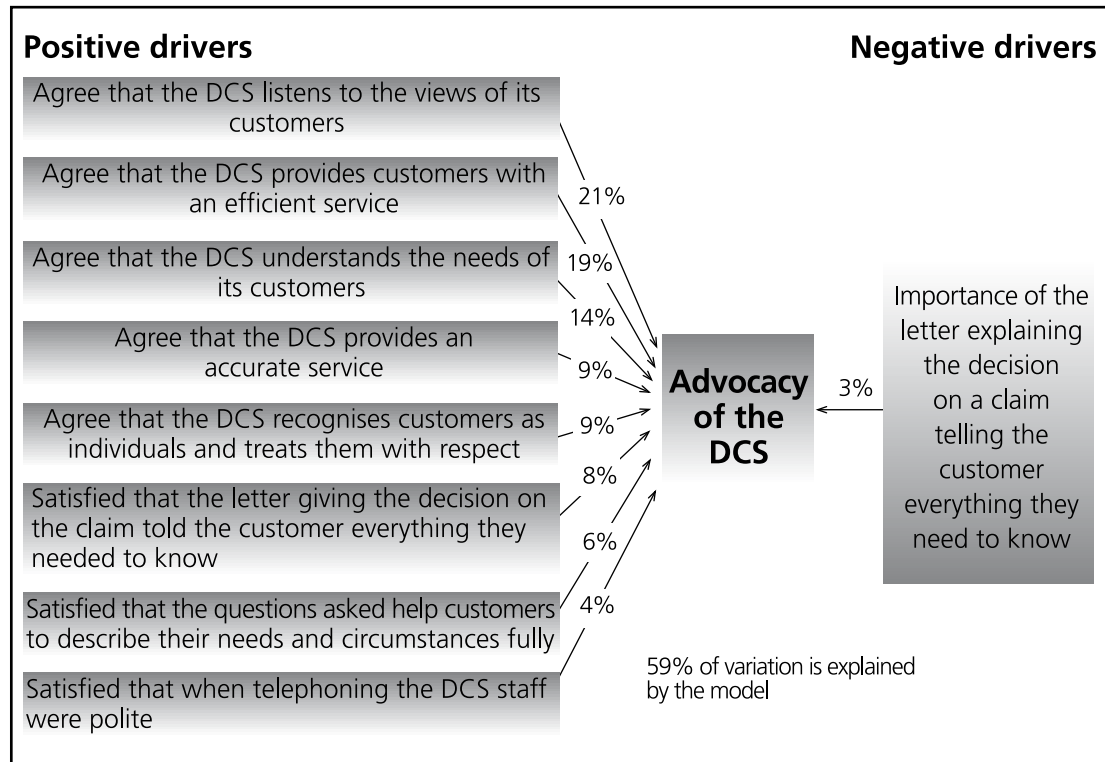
Positive drivers

Negative drivers

Agree that the DCS listens to the views of its customers

21%

Agree that the DCS provides customers with an efficient service

19%

Agree that the DCS understands the needs of its customers

14%

Agree that the DCS provides an accurate service

9%

Agree that the DCS recognises customers as individuals and treats them with respect

9%

8%

Satisfied that the letter giving the decision on the claim told the customer everything they needed to know

6%

Satisfied that the questions asked help customers to describe their needs and circumstances fully

4%

Satisfied that when telephoning the DCS staff were polite

Advocacy of the DCS

3%

Importance of the letter explaining the decision on a claim telling the customer everything they need to know

59% of variation is explained by the model